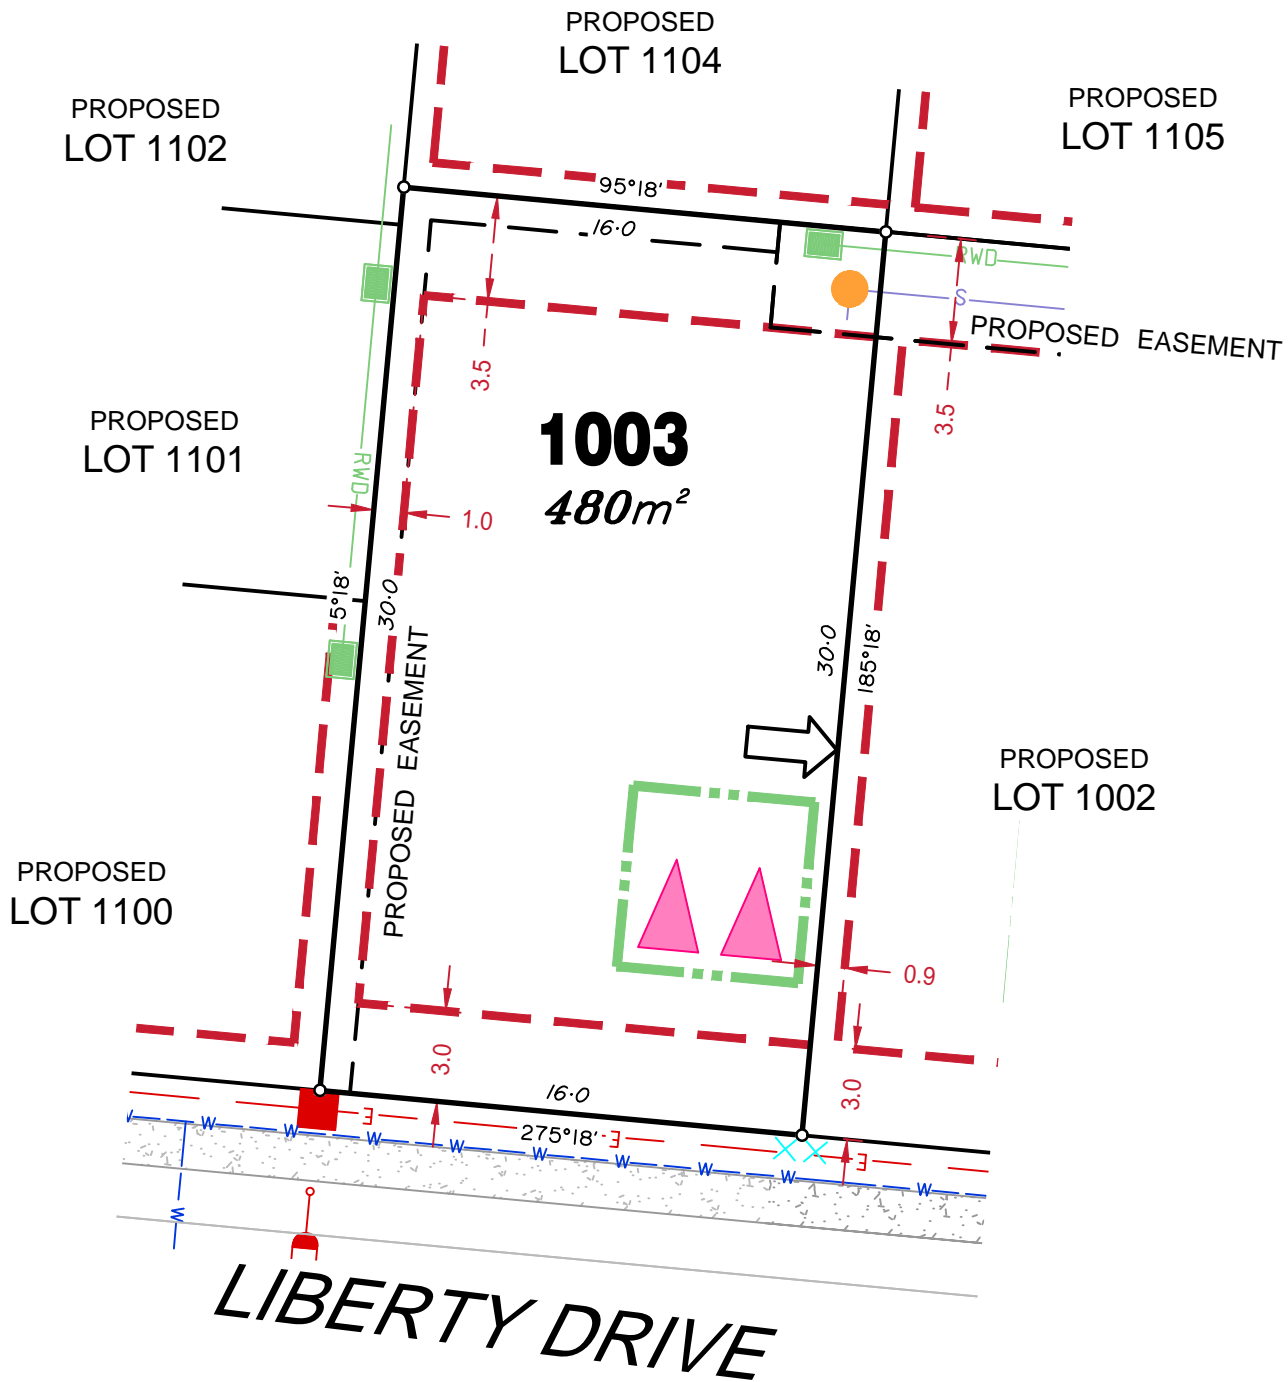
PROPOSED
LOT 1104

PROPOSED
LOT 1102

PROPOSED
LOT 1105

95°18'

16·0

RWD

S

PROPOSED EASEMENT

3.5

3.5

PROPOSED
LOT 1101

1003
$480m^2$

RWD

1.0

5°18'

30·0

30·0

185°18'

PROPOSED EASEMENT

PROPOSED
LOT 1002

PROPOSED
LOT 1100

0.9

3.0

3.0

16·0

275°18'

E

E

E

W W W W W W W W W W W

LIBERTY DRIVE